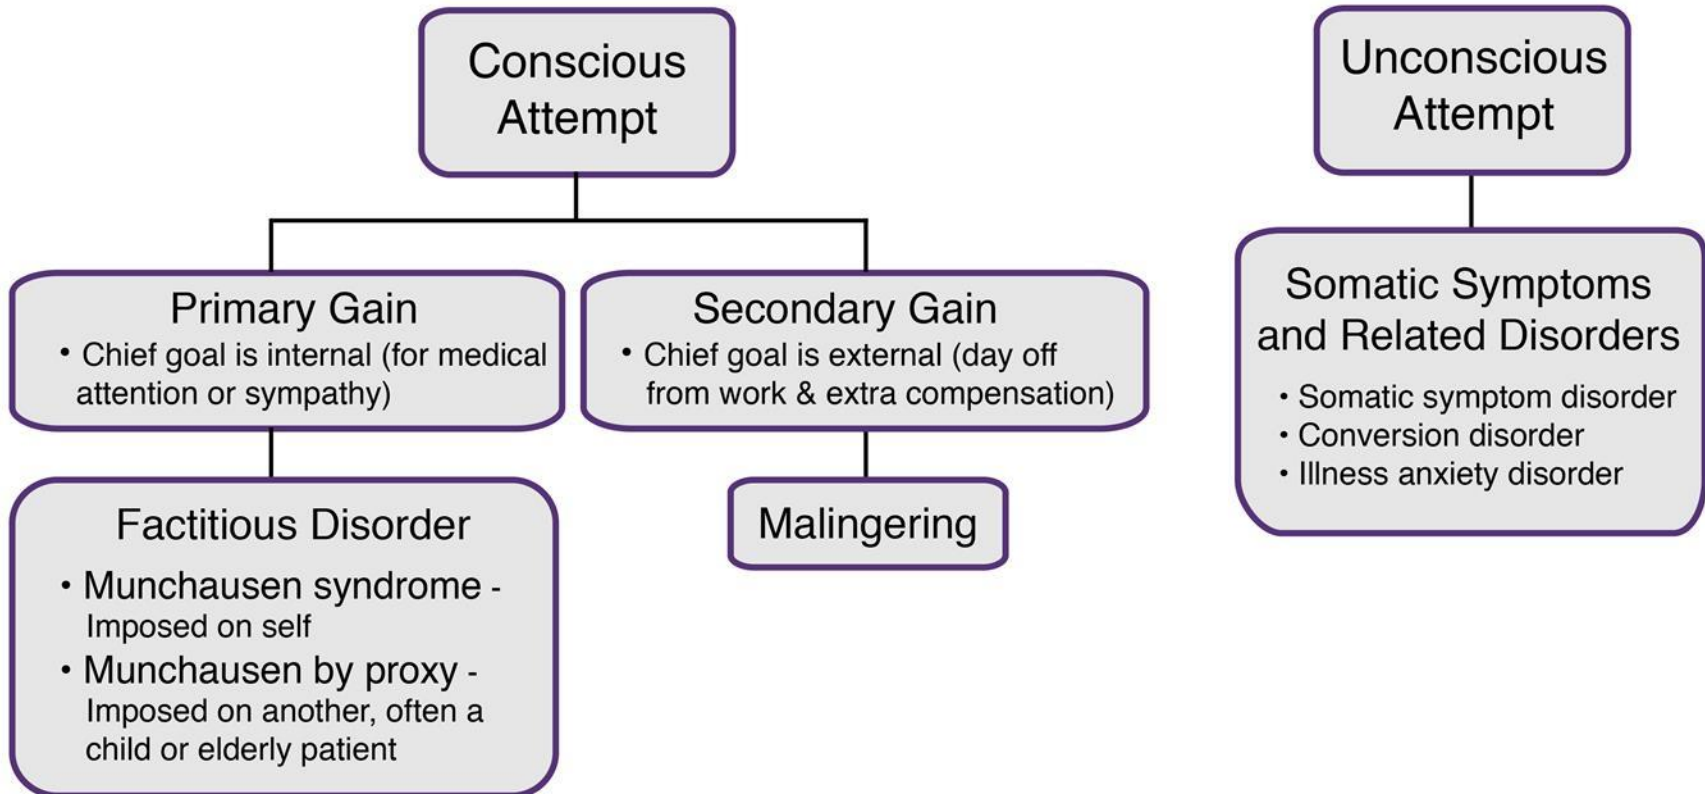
Conscious Attempt

Primary Gain
• Chief goal is internal (for medical attention or sympathy)

Factitious Disorder
• Munchausen syndrome - Imposed on self
• Munchausen by proxy - Imposed on another, often a child or elderly patient

Secondary Gain
• Chief goal is external (day off from work & extra compensation)

Malingering

Unconscious Attempt

Somatic Symptoms and Related Disorders
• Somatic symptom disorder
• Conversion disorder
• Illness anxiety disorder